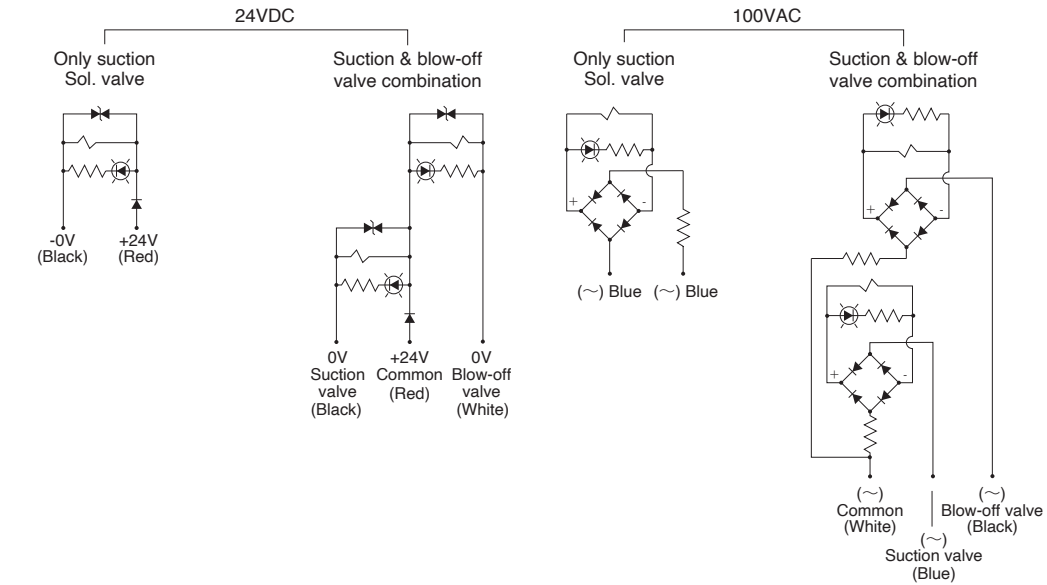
24VDC

Only suction Sol. valve

-0V (Black)
+24V (Red)

Suction & blow-off valve combination

0V Suction valve (Black)
+24V Common (Red)
0V Blow-off valve (White)

100VAC

Only suction Sol. valve

+
-

(~) Blue
(~) Blue

Suction & blow-off valve combination

+
-
+
-

(~) Common (White)
(~) Suction valve (Blue)
(~) Blow-off valve (Black)